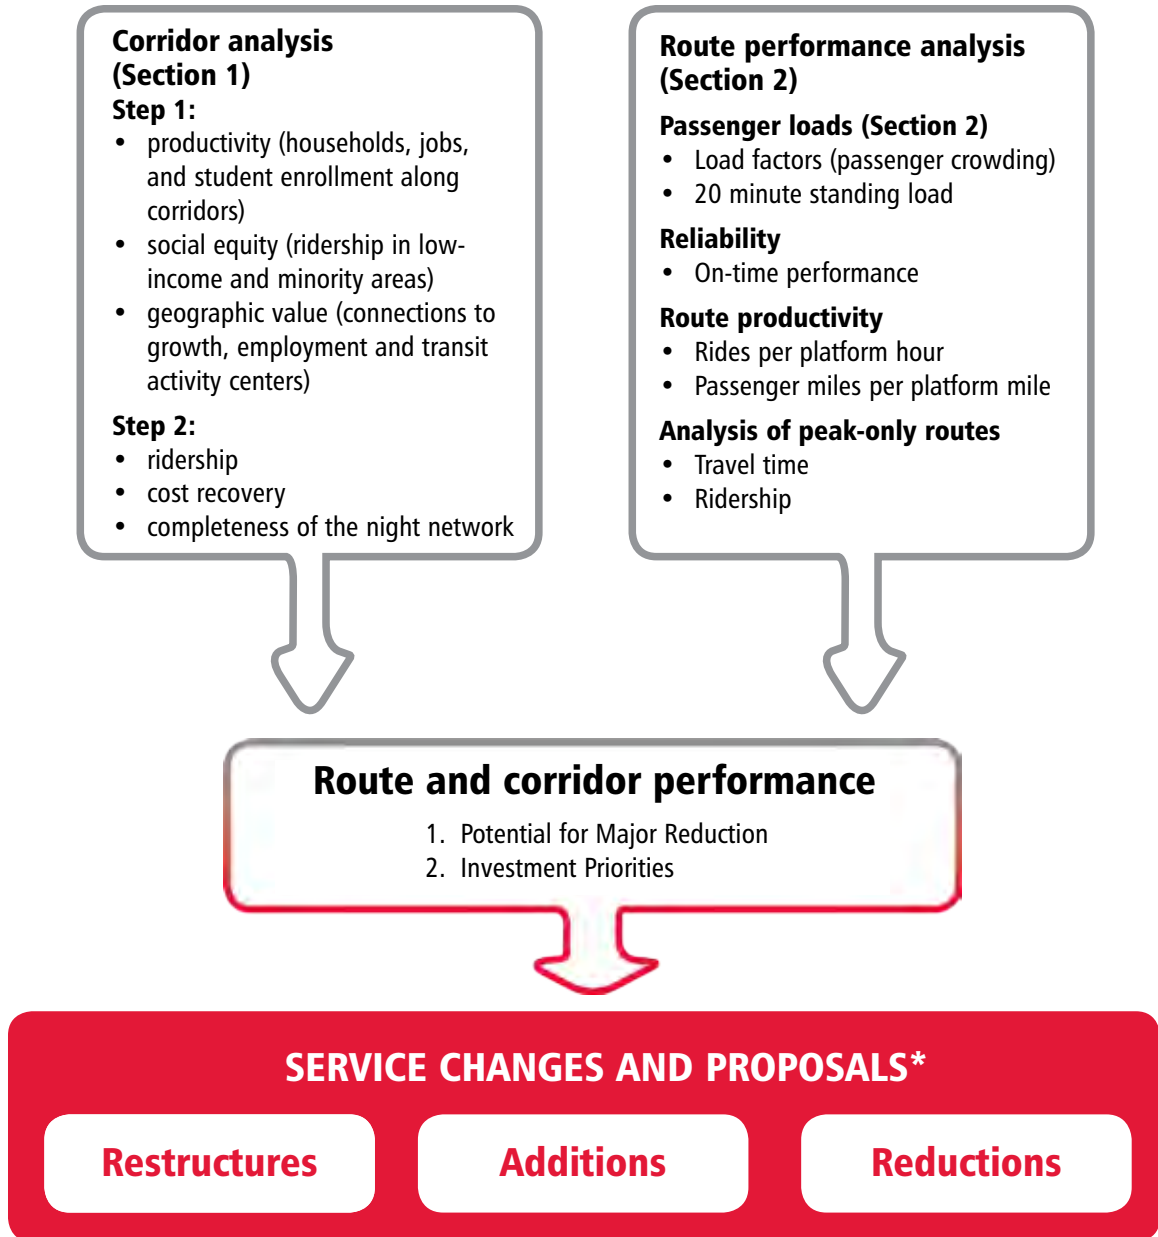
Corridor analysis (Section 1)

Step 1:
- productivity (households, jobs, and student enrollment along corridors)
- social equity (ridership in low-income and minority areas)
- geographic value (connections to growth, employment and transit activity centers)

Step 2:
- ridership
- cost recovery
- completeness of the night network

Route performance analysis (Section 2)

Passenger loads (Section 2)
- Load factors (passenger crowding)
- 20 minute standing load

Reliability
- On-time performance

Route productivity
- Rides per platform hour
- Passenger miles per platform mile

Analysis of peak-only routes
- Travel time
- Ridership

Route and corridor performance
1. Potential for Major Reduction
2. Investment Priorities

SERVICE CHANGES AND PROPOSALS*

Restructures

Additions

Reductions